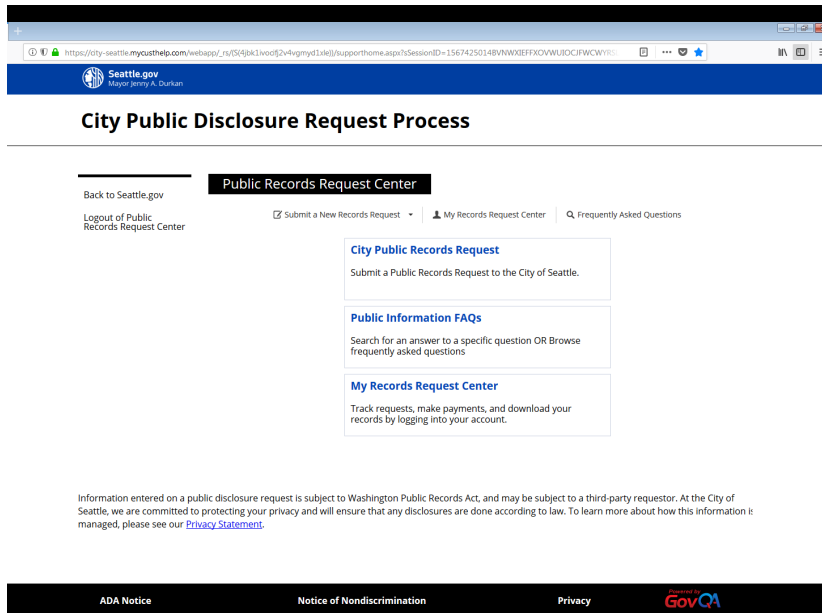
https://city-seattle.mycusthelp.com/webapp/_rs/(S(4jbk1ivoofj2v4vgmyd1xle))/supporthome.aspx?sSessionID=1567425014BVNWXIEFFXOVWUJOCJFWCWYRS

Seattle.gov
Mayor Jenny A. Durkan

City Public Disclosure Request Process

Back to Seattle.gov

Logout of Public Records Request Center

Public Records Request Center

Submit a New Records Request

My Records Request Center

Frequently Asked Questions

City Public Records Request

Submit a Public Records Request to the City of Seattle.

Public Information FAQs

Search for an answer to a specific question OR Browse frequently asked questions

My Records Request Center

Track requests, make payments, and download your records by logging into your account.

Information entered on a public disclosure request is subject to Washington Public Records Act, and may be subject to a third-party requestor. At the City of Seattle, we are committed to protecting your privacy and will ensure that any disclosures are done according to law. To learn more about how this information is managed, please see our Privacy Statement.

ADA Notice

Notice of Nondiscrimination

Privacy

Powered by GovQA